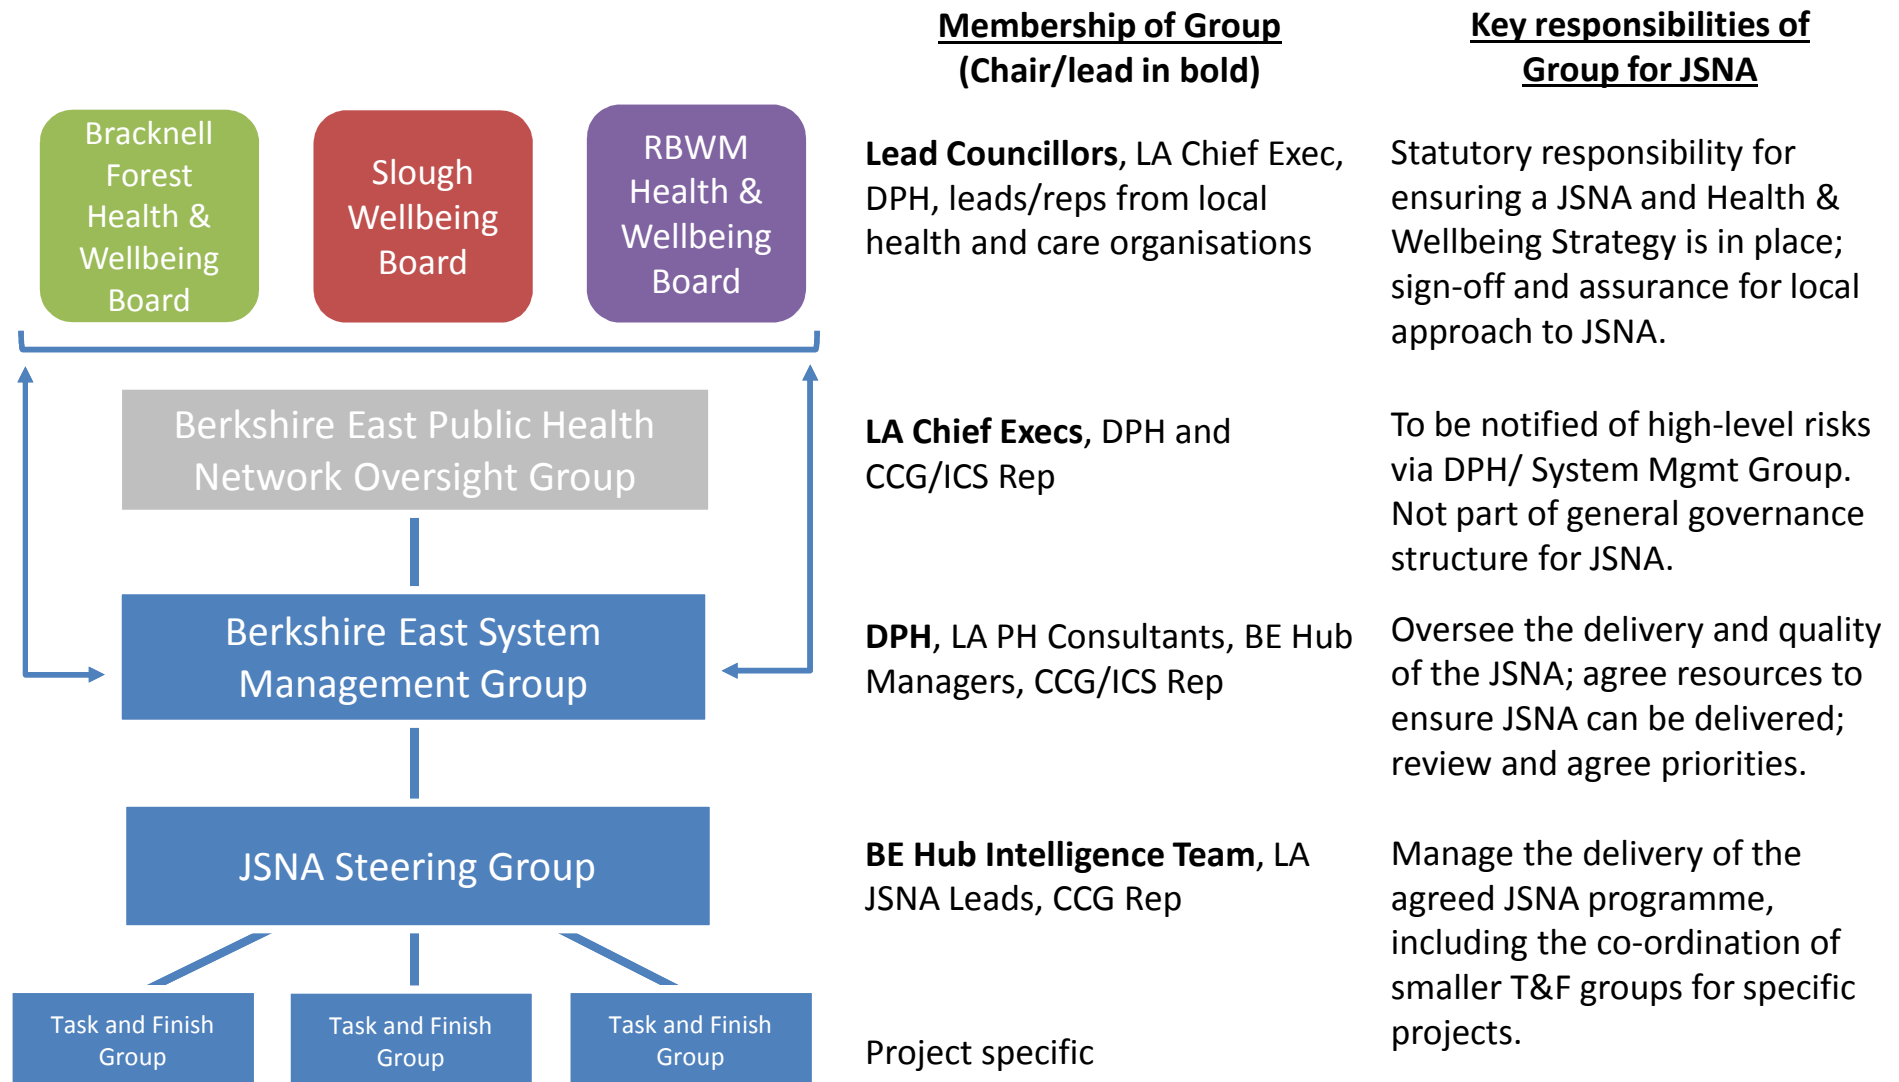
Bracknell Forest Health & Wellbeing Board

Slough Wellbeing Board

RBWM Health & Wellbeing Board

Berkshire East Public Health Network Oversight Group

Berkshire East System Management Group

JSNA Steering Group

Task and Finish Group

Task and Finish Group

Task and Finish Group

Membership of Group (Chair/lead in bold)

Key responsibilities of Group for JSNA

**Lead Councillors**, LA Chief Exec, DPH, leads/reps from local health and care organisations

Statutory responsibility for ensuring a JSNA and Health & Wellbeing Strategy is in place; sign-off and assurance for local approach to JSNA.

**LA Chief Execs**, DPH and CCG/ICS Rep

To be notified of high-level risks via DPH/ System Mgmt Group. Not part of general governance structure for JSNA.

**DPH**, LA PH Consultants, BE Hub Managers, CCG/ICS Rep

Oversee the delivery and quality of the JSNA; agree resources to ensure JSNA can be delivered; review and agree priorities.

**BE Hub Intelligence Team**, LA JSNA Leads, CCG Rep

Manage the delivery of the agreed JSNA programme, including the co-ordination of smaller T&F groups for specific projects.

Project specific